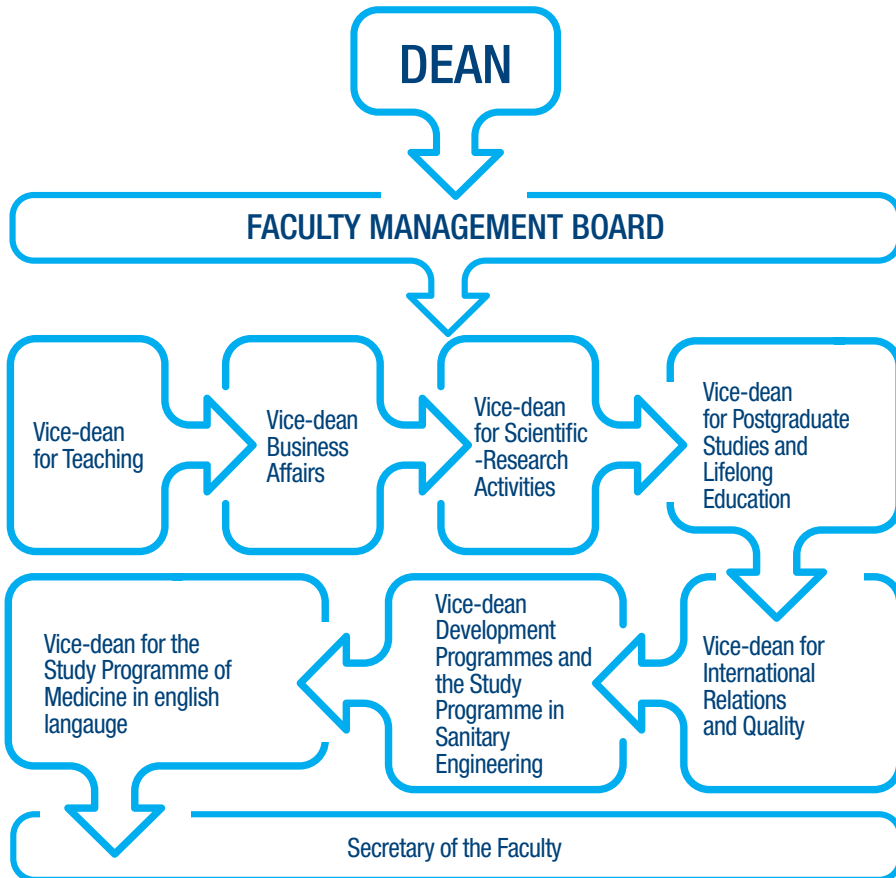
DEAN

FACULTY MANAGEMENT BOARD

Vice-dean for Teaching

Vice-dean Business Affairs

Vice-dean for Scientific -Research Activities

Vice-dean for Postgraduate Studies and Lifelong Education

Vice-dean for International Relations and Quality

Vice-dean Development Programmes and the Study Programme in Sanitary Engineering

Vice-dean for the Study Programme of Medicine in english langauge

Secretary of the Faculty